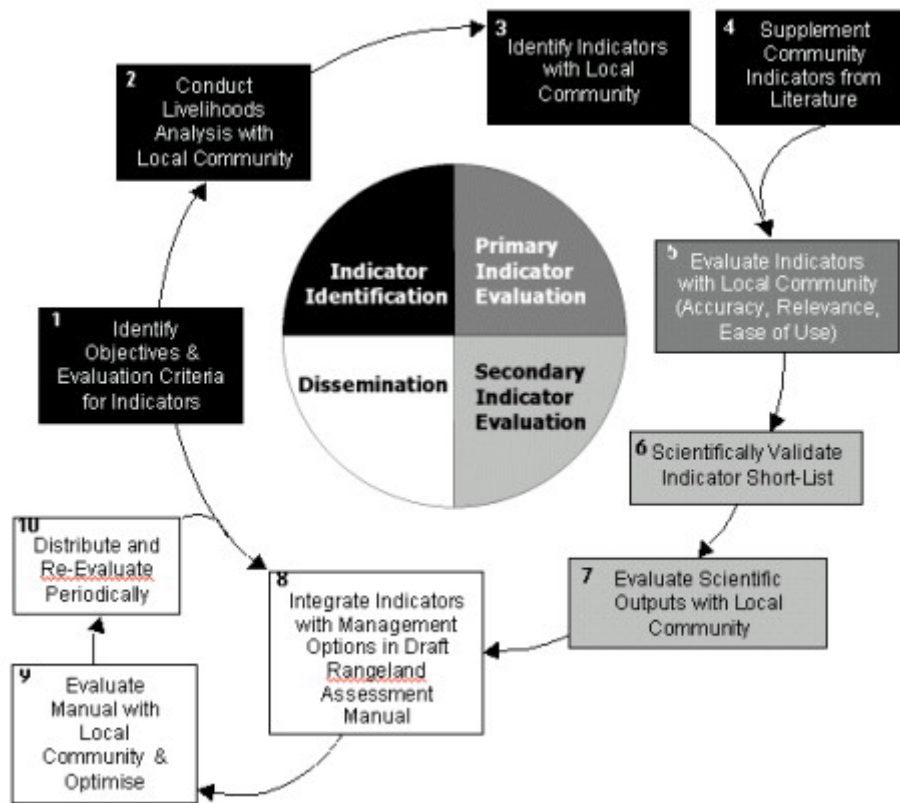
2 Conduct Livelihoods Analysis with Local Community

3 Identify Indicators with Local Community

4 Supplement Community Indicators from Literature

Indicator Identification

Primary Indicator Evaluation

Dissemination

Secondary Indicator Evaluation

5 Evaluate Indicators with Local Community (Accuracy, Relevance, Ease of Use)

1 Identify Objectives & Evaluation Criteria for Indicators

6 Scientifically Validate Indicator Short-List

10 Distribute and Re-Evaluate Periodically

8 Integrate Indicators with Management Options in Draft Rangeland Assessment Manual

7 Evaluate Scientific Outputs with Local Community

9 Evaluate Manual with Local Community & Optimise